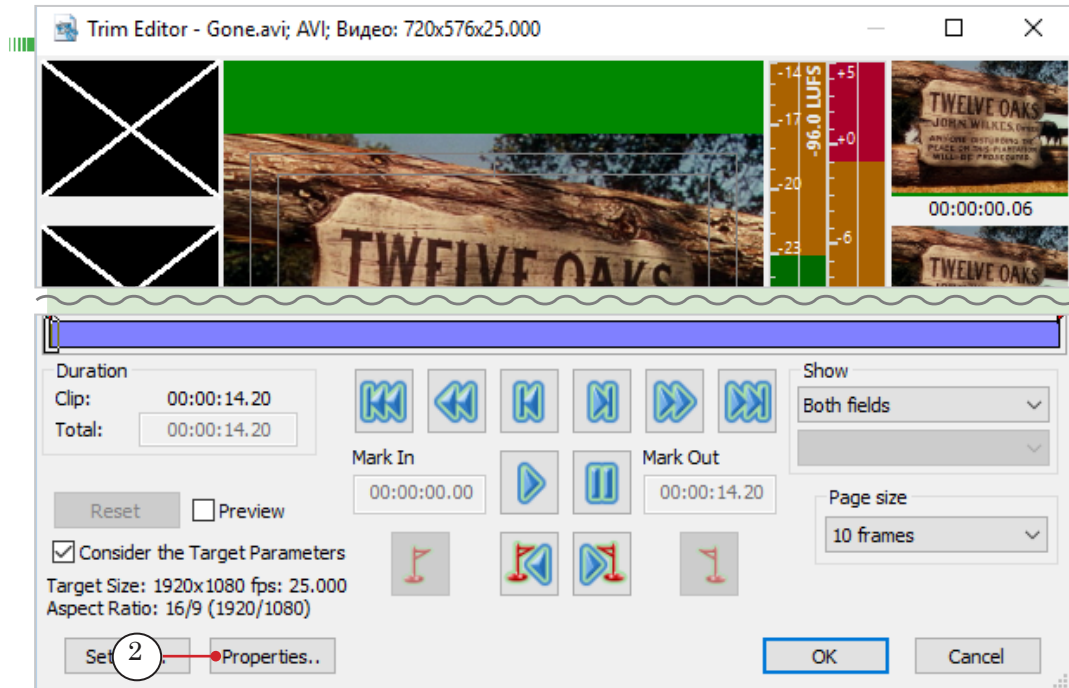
Trim Editor - Gone.avi; AVI; Видео: 720x576x25.000

-14
-17
-20
-23
-96.0 LUFS
+5
+0
-6

TWELVE OAKS
JOHN WILKES, Owner
ANYONE DISTURBING THE PEACE ON THIS PLANTATION WILL BE PROSECUTED.
00:00:00.06
TWELVE OAKS

Duration
Clip: 00:00:14.20
Total: 00:00:14.20

Mark In
00:00:00.00
Mark Out
00:00:14.20

Show
Both fields

Page size
10 frames

Reset
Preview
Consider the Target Parameters
Target Size: 1920x1080 fps: 25.000
Aspect Ratio: 16/9 (1920/1080)

Set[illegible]
2
Properties..
OK
Cancel